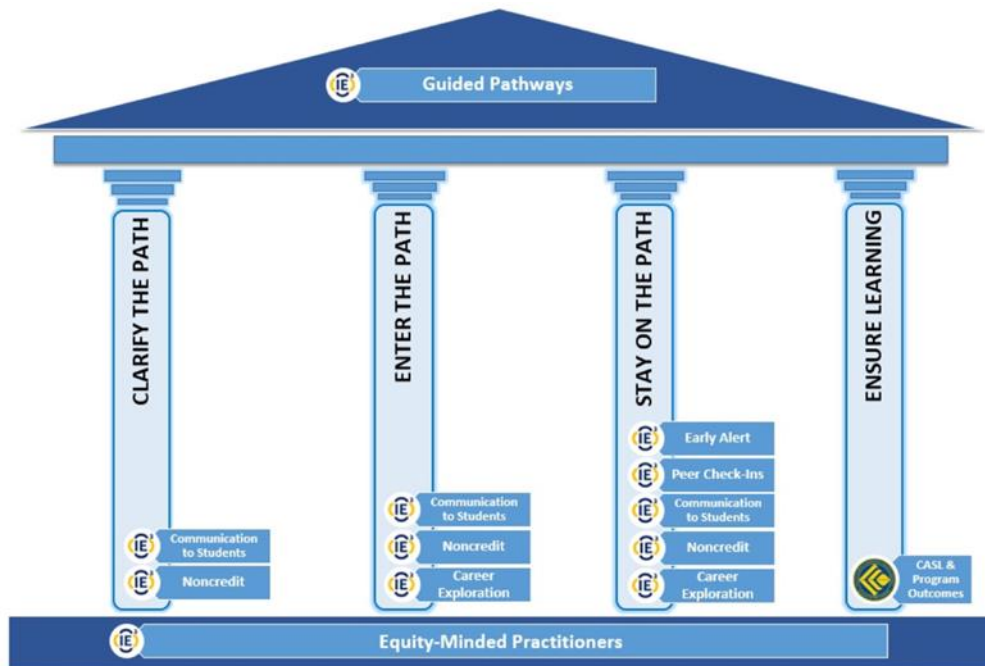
IE Guided Pathways

CLARIFY THE PATH

IE Communication to Students

IE Noncredit

ENTER THE PATH

IE Communication to Students

IE Noncredit

IE Career Exploration

STAY ON THE PATH

IE Early Alert

IE Peer Check-Ins

IE Communication to Students

IE Noncredit

IE Career Exploration

ENSURE LEARNING

CASL & Program Outcomes

IE Equity-Minded Practitioners